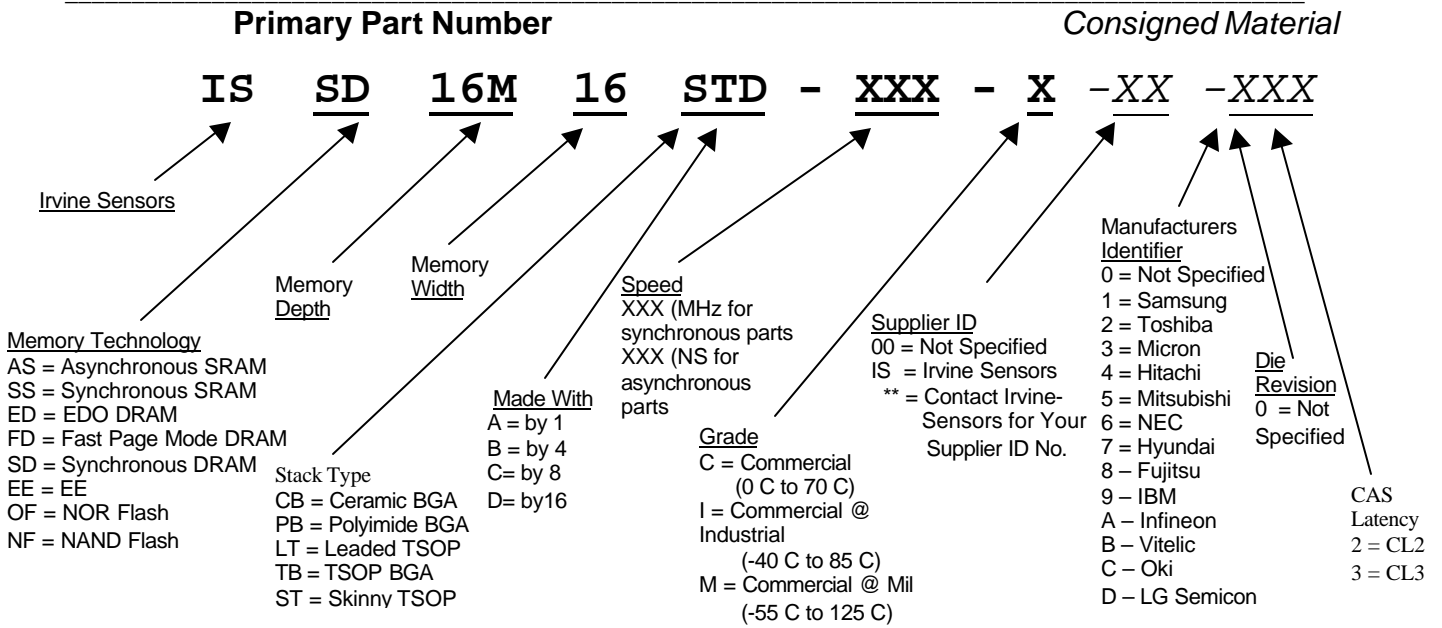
Primary Part Number

Consigned Material

IS SD 16M 16 STD - XXX - X -XX -XXX

Irvine Sensors

Memory Depth

Memory Width

Memory Technology
AS = Asynchronous SRAM
SS = Synchronous SRAM
ED = EDO DRAM
FD = Fast Page Mode DRAM
SD = Synchronous DRAM
EE = EE
OF = NOR Flash
NF = NAND Flash

Stack Type
CB = Ceramic BGA
PB = Polyimide BGA
LT = Leaded TSOP
TB = TSOP BGA
ST = Skinny TSOP

Made With
A = by 1
B = by 4
C= by 8
D= by16

Speed
XXX (MHz for synchronous parts
XXX (NS for asynchronous parts

Grade
C = Commercial (0 C to 70 C)
I = Commercial @ Industrial (-40 C to 85 C)
M = Commercial @ Mil (-55 C to 125 C)

Supplier ID
00 = Not Specified
IS = Irvine Sensors
** = Contact Irvine-Sensors for Your Supplier ID No.

Manufacturers Identifier
0 = Not Specified
1 = Samsung
2 = Toshiba
3 = Micron
4 = Hitachi
5 = Mitsubishi
6 = NEC
7 = Hyundai
8 – Fujitsu
9 – IBM
A – Infineon
B – Vitelic
C – Oki
D – LG Semicon

Die Revision
0 = Not Specified

CAS Latency
2 = CL2
3 = CL3